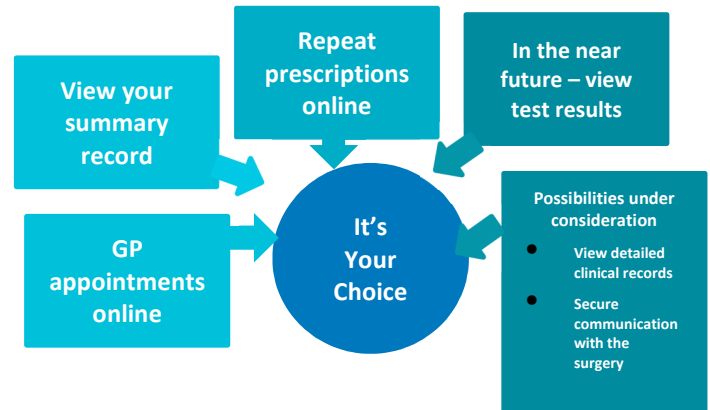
View your summary record

Repeat prescriptions online

In the near future – view test results

GP appointments online

It's Your Choice

Possibilities under consideration

- View detailed clinical records
- Secure communication with the surgery